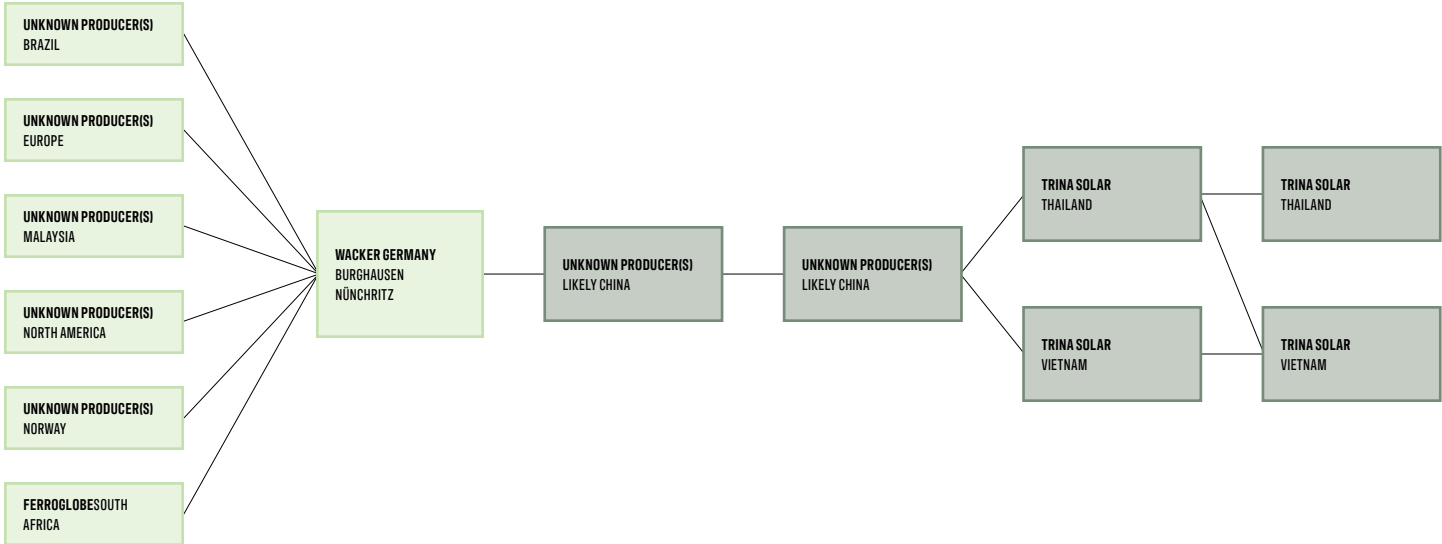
UNKNOWN PRODUCER(S)
BRAZIL

UNKNOWN PRODUCER(S)
EUROPE

UNKNOWN PRODUCER(S)
MALAYSIA

UNKNOWN PRODUCER(S)
NORTH AMERICA

UNKNOWN PRODUCER(S)
NORWAY

FERROGLOBESOUTH AFRICA

WACKER GERMANY
BURGHAUSEN
NÜNCHRITZ

UNKNOWN PRODUCER(S)
LIKELY CHINA

UNKNOWN PRODUCER(S)
LIKELY CHINA

TRINA SOLAR
THAILAND

TRINA SOLAR
VIETNAM

TRINA SOLAR
THAILAND

TRINA SOLAR
VIETNAM